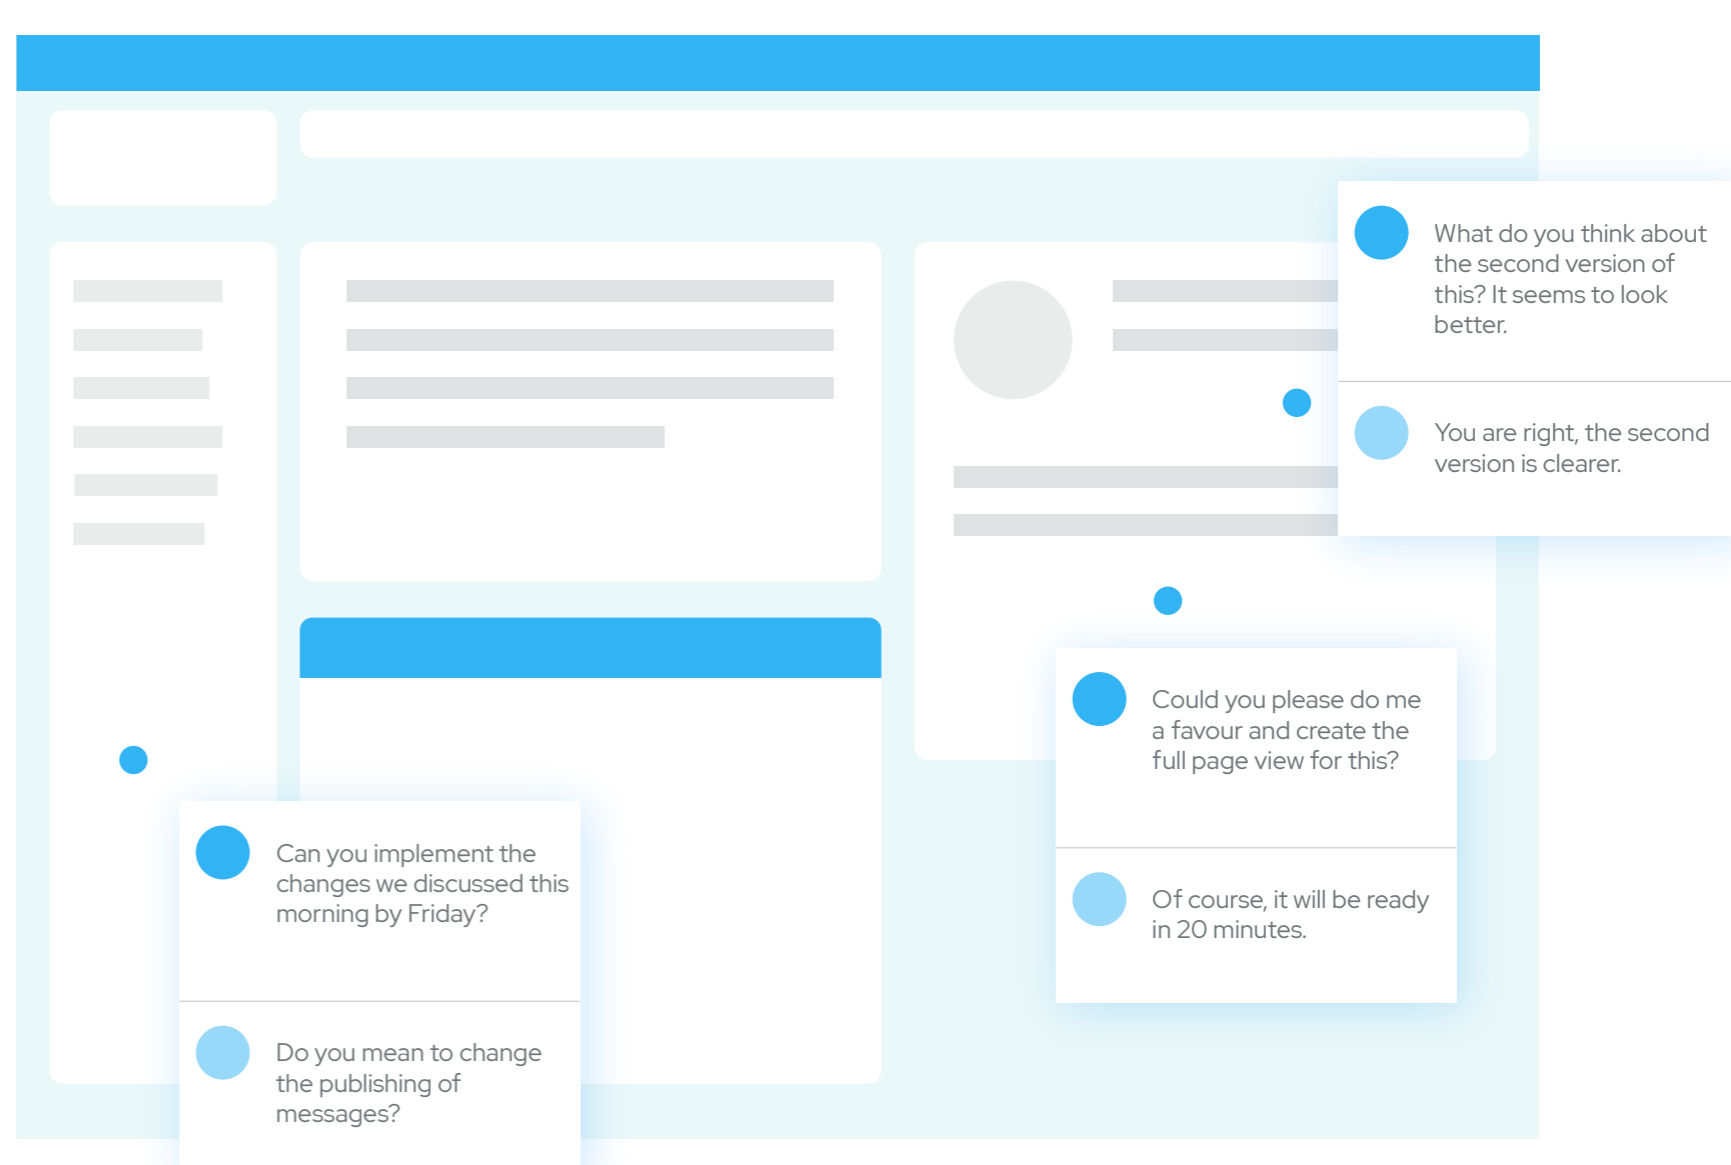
What do you think about the second version of this? It seems to look better.

You are right, the second version is clearer.

Could you please do me a favour and create the full page view for this?

Of course, it will be ready in 20 minutes.

Can you implement the changes we discussed this morning by Friday?

Do you mean to change the publishing of messages?